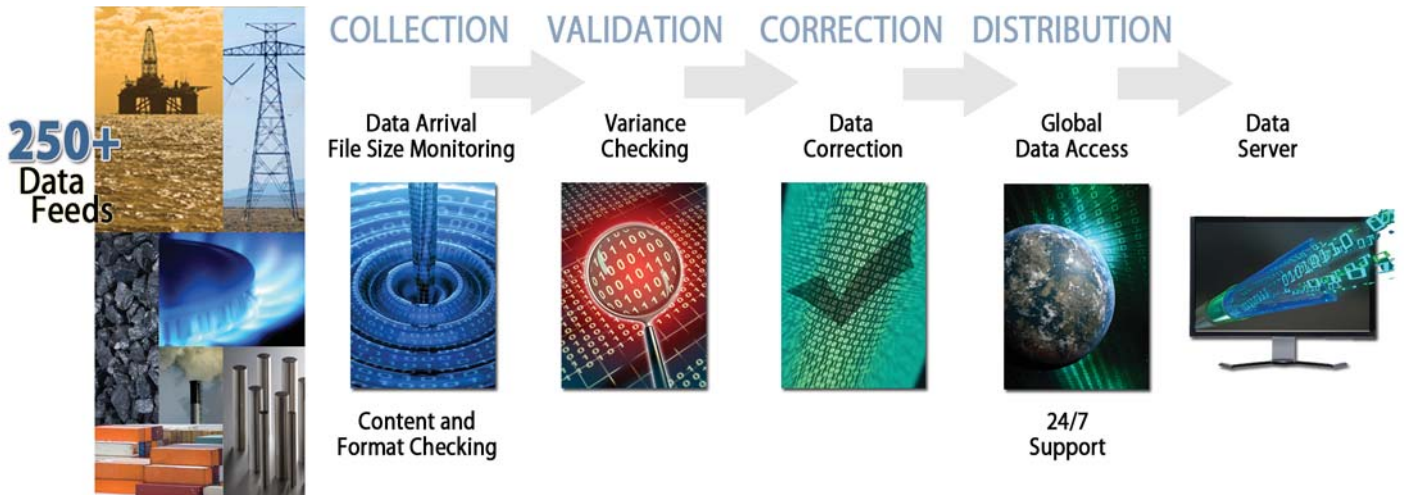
250+ Data Feeds

COLLECTION

VALIDATION

CORRECTION

DISTRIBUTION

Data Arrival
File Size Monitoring

Variance Checking

Data Correction

Global Data Access

Data Server

Content and Format Checking

24/7 Support